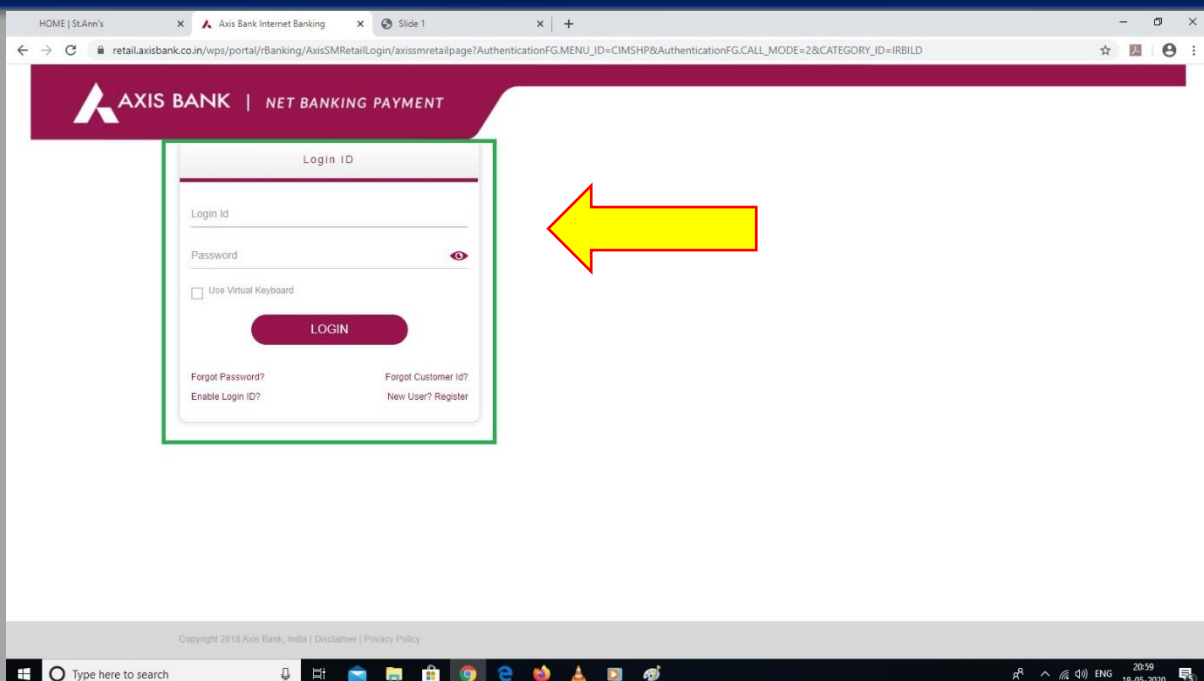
HOME | St.Ann's
Axis Bank Internet Banking
Slide 1

retail.axisbank.co.in/wps/portal/rBanking/AxisSMRetailLogin/axissmretailpage?AuthenticationFG.MENU_ID=CIMSHP&AuthenticationFG.CALL_MODE=2&CATEGORY_ID=IRBILD

AXIS BANK | NET BANKING PAYMENT

Login ID

Login Id

Password

Use Virtual Keyboard

LOGIN

Forgot Password?
Forgot Customer Id?
Enable Login ID?
New User? Register

Copyright 2018 Axis Bank, India | Disclaimer | Privacy Policy

Type here to search

ENG
20:59
19-05-2020